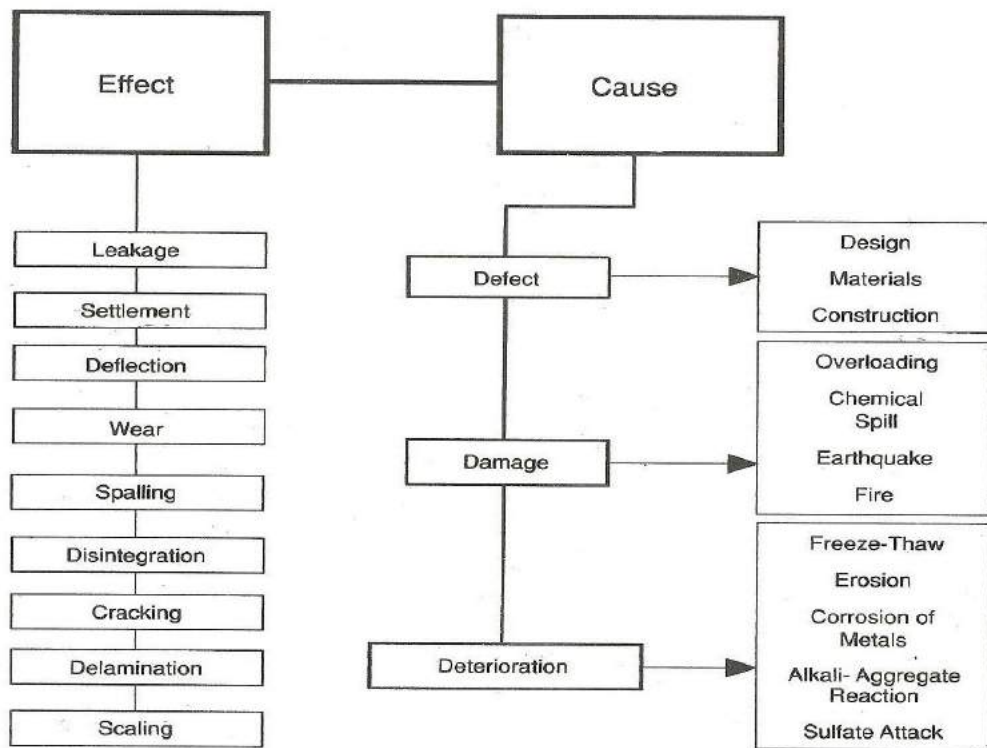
Effect

Cause

Leakage

Settlement

Deflection

Wear

Spalling

Disintegration

Cracking

Delamination

Scaling

Defect

Design
Materials
Construction

Damage

Overloading
Chemical Spill
Earthquake
Fire

Deterioration

Freeze-Thaw
Erosion
Corrosion of Metals
Alkali- Aggregate Reaction
Sulfate Attack